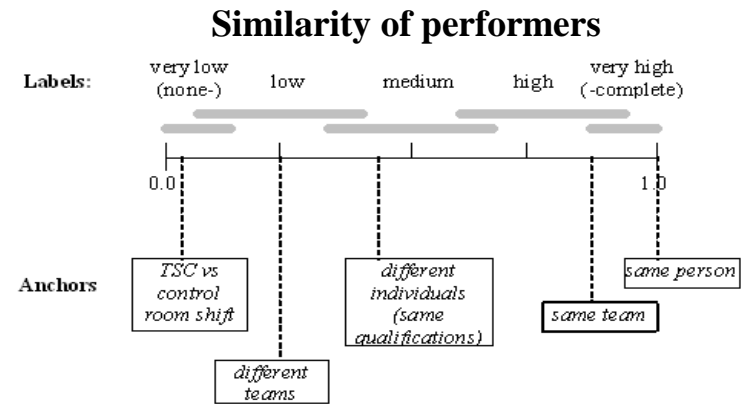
Similarity of performers

Labels: very low (none-) low medium high very high (-complete)

0.0 1.0

Anchors

TSC vs control room shift

different teams

different individuals (same qualifications)

same team

same person